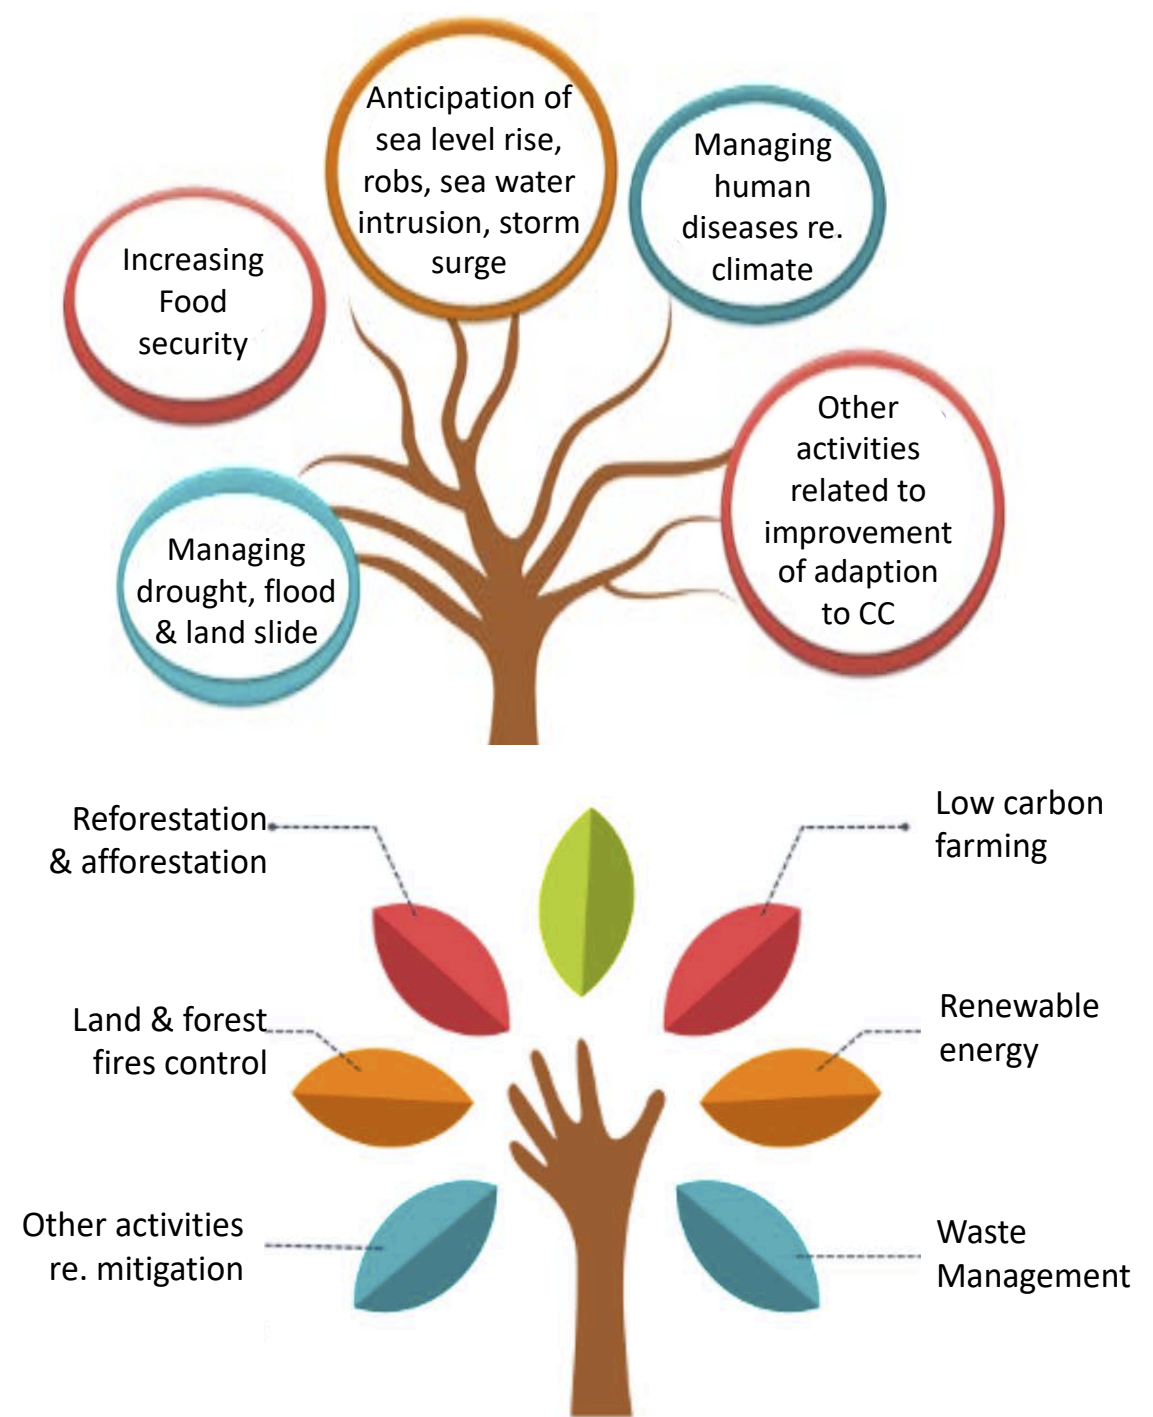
Anticipation of sea level rise, robs, sea water intrusion, storm surge

Increasing Food security

Managing human diseases re. climate

Other activities related to improvement of adaption to CC

Managing drought, flood & land slide

Reforestation & afforestation

Low carbon farming

Land & forest fires control

Renewable energy

Other activities re. mitigation

Waste Management